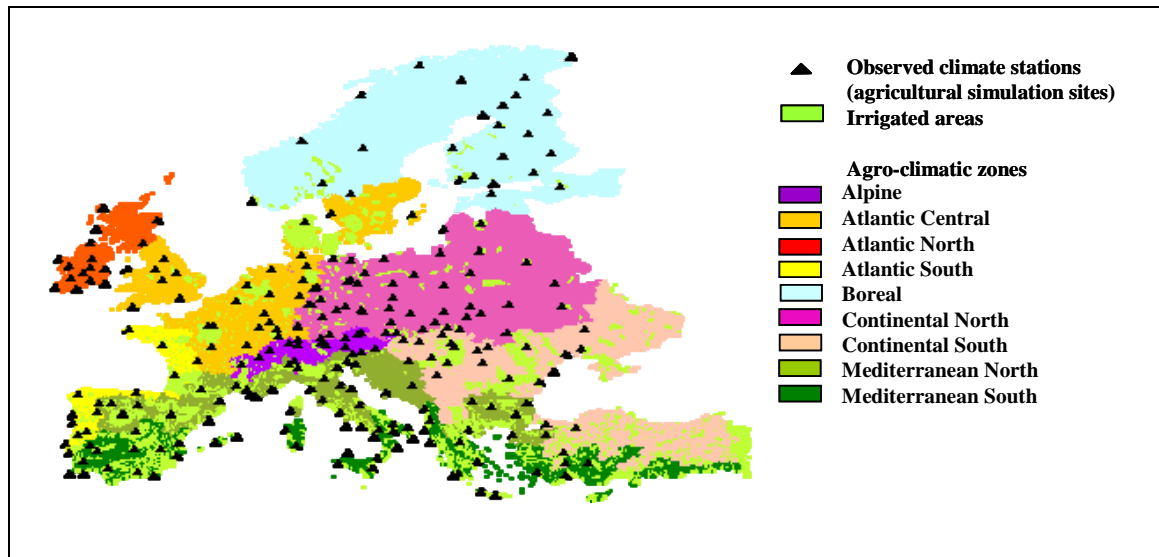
Observed climate stations (agricultural simulation sites)
Irrigated areas

Agro-climatic zones
Alpine
Atlantic Central
Atlantic North
Atlantic South
Boreal
Continental North
Continental South
Mediterranean North
Mediterranean South